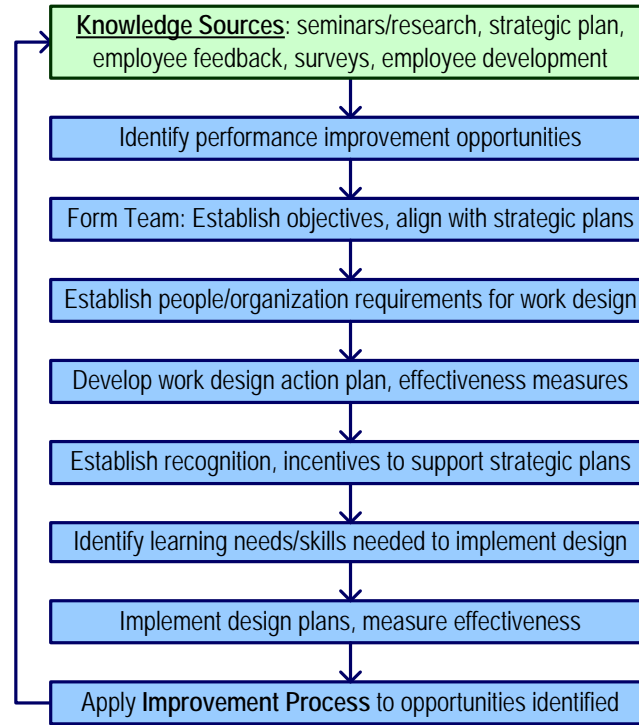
Knowledge Sources: seminars/research, strategic plan, employee feedback, surveys, employee development

Identify performance improvement opportunities

Form Team: Establish objectives, align with strategic plans

Establish people/organization requirements for work design

Develop work design action plan, effectiveness measures

Establish recognition, incentives to support strategic plans

Identify learning needs/skills needed to implement design

Implement design plans, measure effectiveness

Apply Improvement Process to opportunities identified